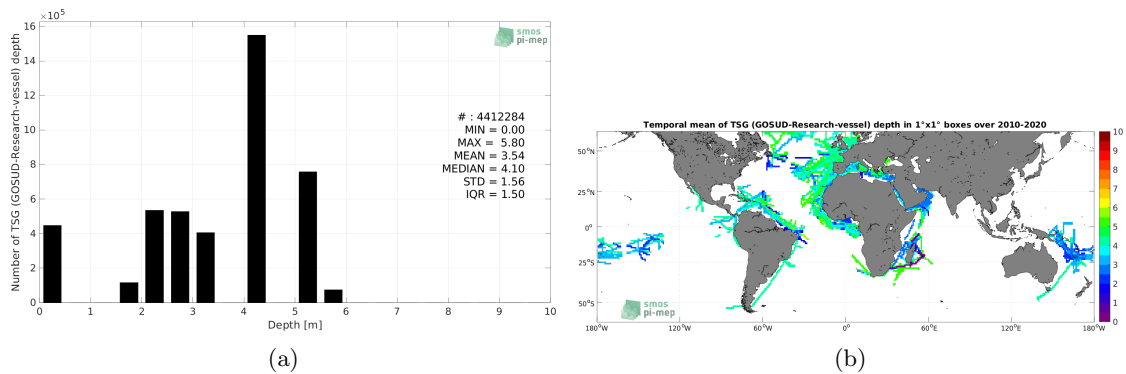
$\times10^5$

16
14
12
10
8
6
4
2
0

Number of TSG (GOSUD-Research-vessel) depth

smos
pi-mep

# : 4412284
MIN = 0.00
MAX = 5.80
MEAN = 3.54
MEDIAN = 4.10
STD = 1.56
IQR = 1.50

0 1 2 3 4 5 6 7 8 9 10
Depth [m]

(a)

Temporal mean of TSG (GOSUD-Research-vessel) depth in 1°x1° boxes over 2010-2020

50°N
25°N
0°
25°S
50°S

180°W 120°W 60°W 0° 60°E 120°E 180°W

10
9
8
7
6
5
4
3
2
1
0

smos
pi-mep

(b)